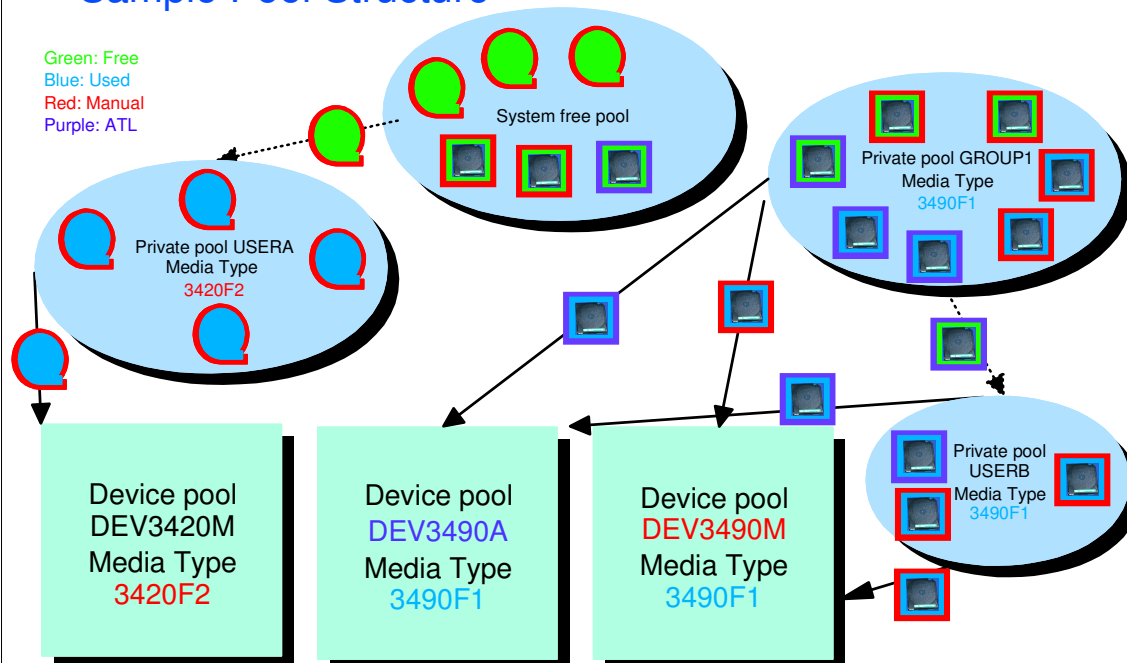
Sample Pool Structure

Green: Free
Blue: Used
Red: Manual
Purple: ATL

System free pool

Private pool GROUP1
Media Type
3490F1

Private pool USERA
Media Type
3420F2

Private pool
USERB
Media Type
3490F1

Device pool
DEV3420M
Media Type
3420F2

Device pool
DEV3490A
Media Type
3490F1

Device pool
DEV3490M
Media Type
3490F1